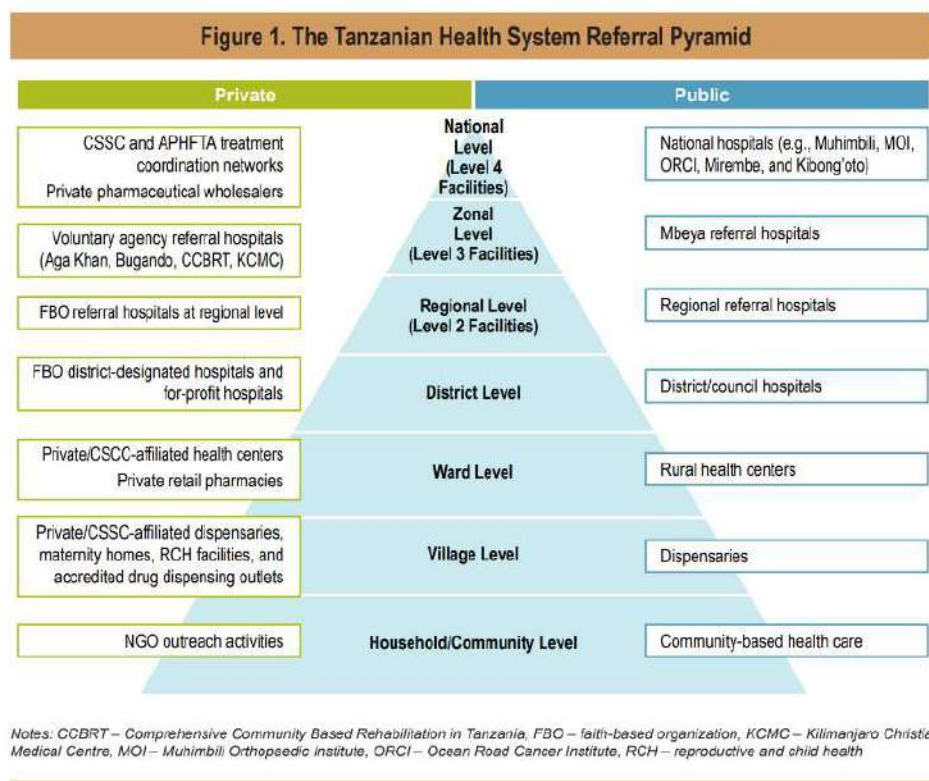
Figure 1. The Tanzanian Health System Referral Pyramid

Private

Public

CSSC and APHFTA treatment coordination networks
Private pharmaceutical wholesalers

National Level (Level 4 Facilities)

National hospitals (e.g., Muhimbili, MOI, ORCI, Mirembe, and Kibong'oto)

Voluntary agency referral hospitals (Aga Khan, Bugando, CCBRT, KCMC)

Zonal Level (Level 3 Facilities)

Mbeya referral hospitals

FBO referral hospitals at regional level

Regional Level (Level 2 Facilities)

Regional referral hospitals

FBO district-designated hospitals and for-profit hospitals

District Level

District/council hospitals

Private/CSCC-affiliated health centers
Private retail pharmacies

Ward Level

Rural health centers

Private/CSSC-affiliated dispensaries, maternity homes, RCH facilities, and accredited drug dispensing outlets

Village Level

Dispensaries

NGO outreach activities

Household/Community Level

Community-based health care

Notes: CCBRT – Comprehensive Community Based Rehabilitation in Tanzania, FBO – faith-based organization, KCMC – Kilimanjaro Christi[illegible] Medical Centre, MOI – Muhimbili Orthopaedic institute, ORCI – Ocean Road Cancer Institute, RCH – reproductive and child health